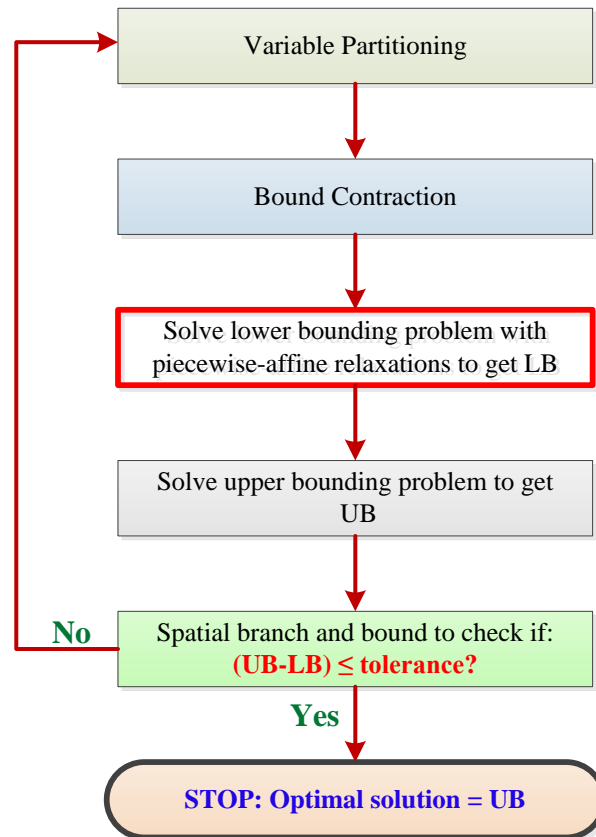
Variable Partitioning

Bound Contraction

Solve lower bounding problem with piecewise-affine relaxations to get LB

Solve upper bounding problem to get UB

No

Spatial branch and bound to check if:
(UB-LB) ≤ tolerance?

Yes

STOP: Optimal solution = UB